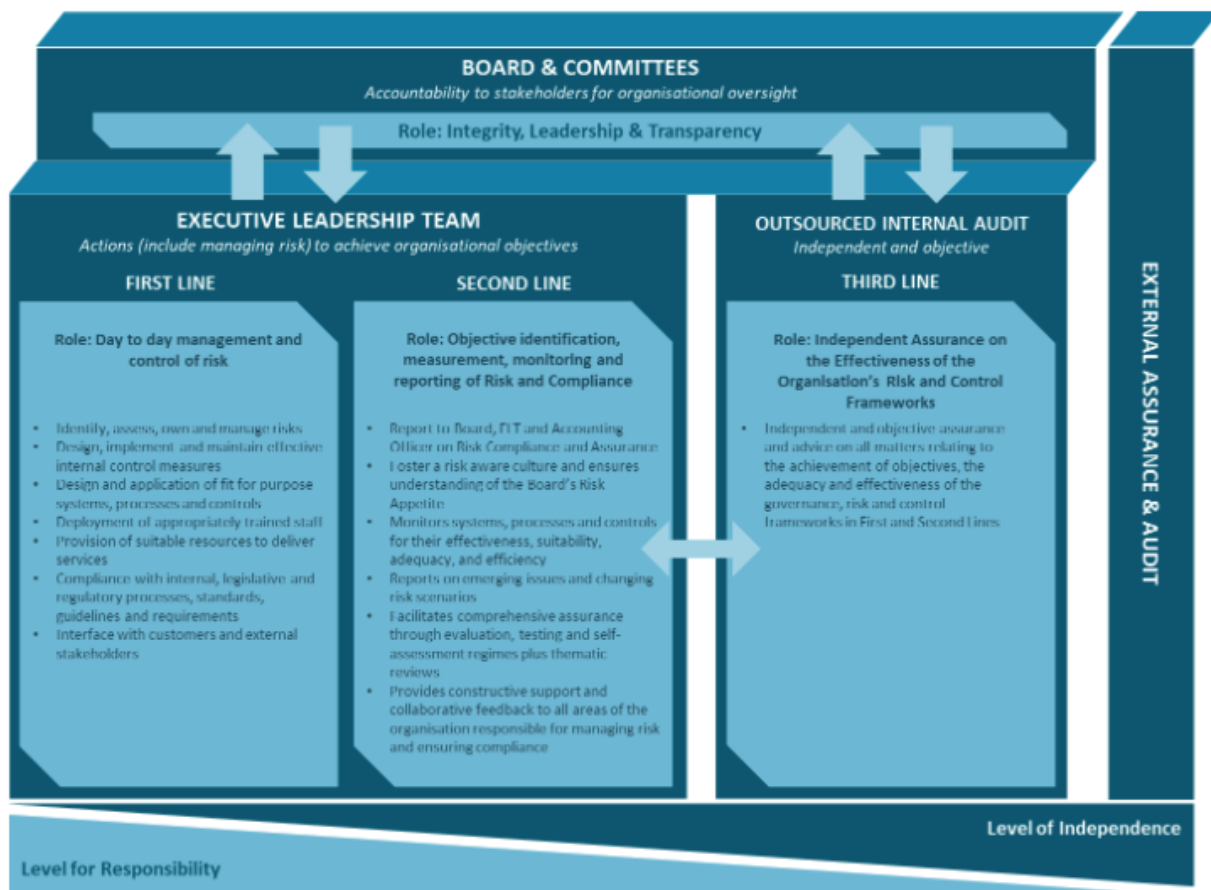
BOARD & COMMITTEES
*Accountability to stakeholders for organisational oversight*

Role: Integrity, Leadership & Transparency

EXECUTIVE LEADERSHIP TEAM
*Actions (include managing risk) to achieve organisational objectives*

FIRST LINE

Role: Day to day management and control of risk

- Identify, assess, own and manage risks
- Design, implement and maintain effective internal control measures
- Design and application of fit for purpose systems, processes and controls
- Deployment of appropriately trained staff
- Provision of suitable resources to deliver services
- Compliance with internal, legislative and regulatory processes, standards, guidelines and requirements
- Interface with customers and external stakeholders

SECOND LINE

Role: Objective identification, measurement, monitoring and reporting of Risk and Compliance

- Report to Board, ELT and Accounting Officer on Risk Compliance and Assurance
- Foster a risk aware culture and ensures understanding of the Board's Risk Appetite
- Monitors systems, processes and controls for their effectiveness, suitability, adequacy, and efficiency
- Reports on emerging issues and changing risk scenarios
- Facilitates comprehensive assurance through evaluation, testing and self-assessment regimes plus thematic reviews
- Provides constructive support and collaborative feedback to all areas of the organisation responsible for managing risk and ensuring compliance

OUTSOURCED INTERNAL AUDIT
*Independent and objective*

THIRD LINE

Role: Independent Assurance on the Effectiveness of the Organisation's Risk and Control Frameworks

- Independent and objective assurance and advice on all matters relating to the achievement of objectives, the adequacy and effectiveness of the governance, risk and control frameworks in First and Second Lines

EXTERNAL ASSURANCE & AUDIT

Level of Independence

Level for Responsibility